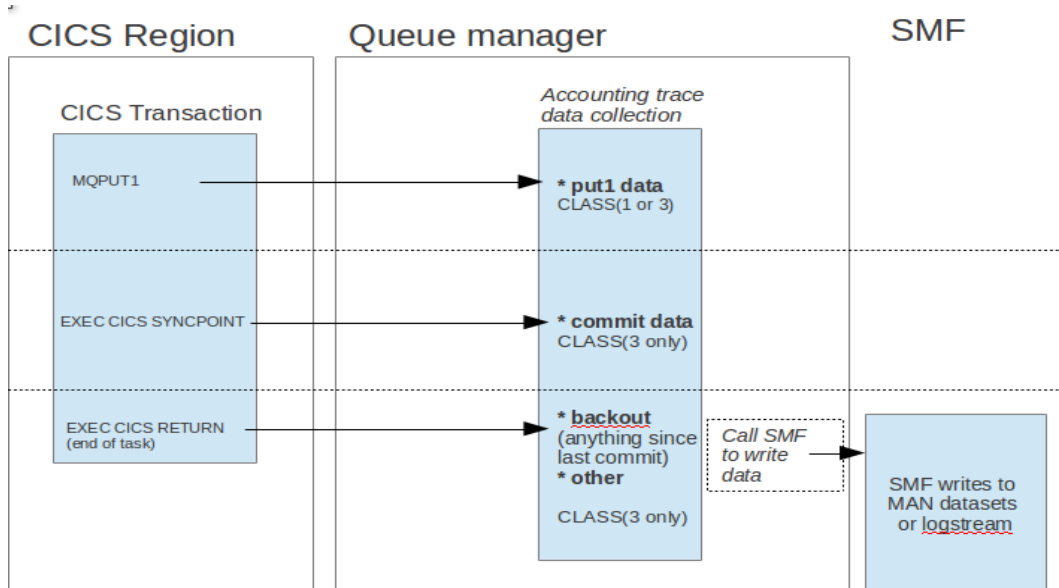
CICS Region

Queue manager

SMF

CICS Transaction

Accounting trace data collection

MQPUT1

* put1 data
CLASS(1 or 3)

EXEC CICS SYNCPOINT

* commit data
CLASS(3 only)

EXEC CICS RETURN (end of task)

* backout (anything since last commit)
* other

CLASS(3 only)

Call SMF to write data

SMF writes to MAN datasets or logstream